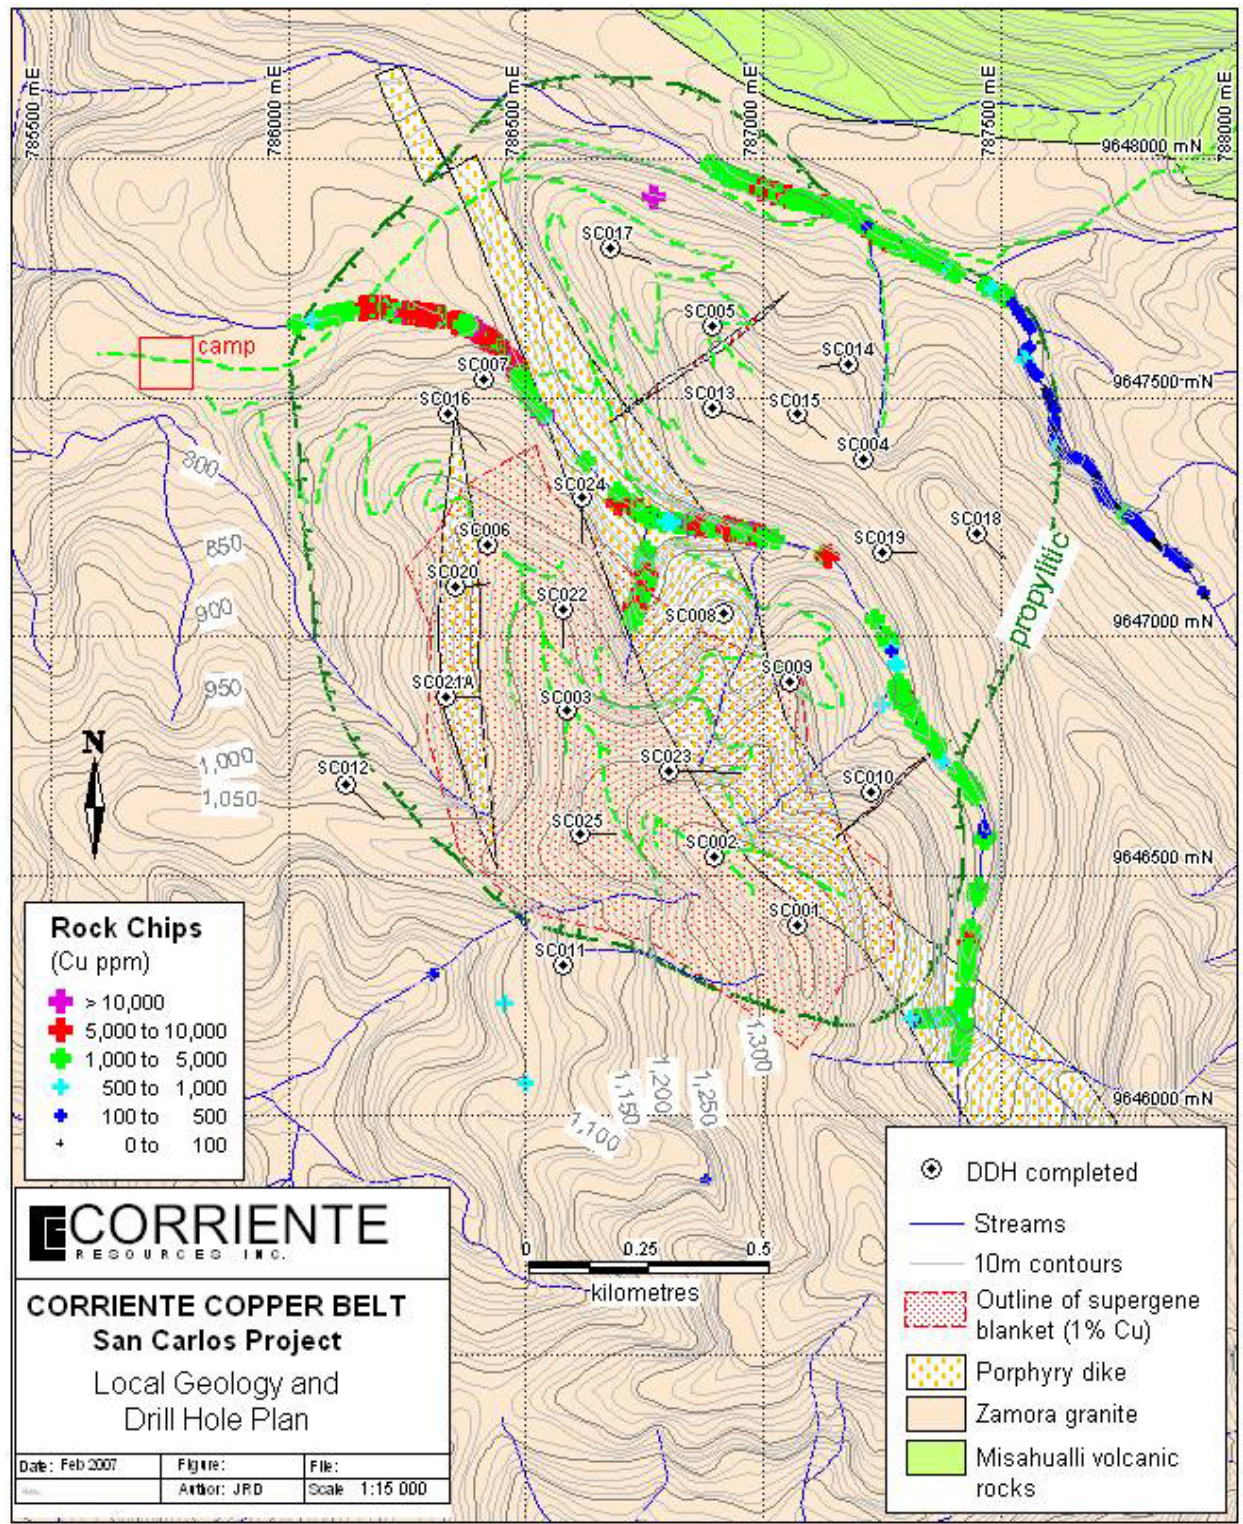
785500 mE
786000 mE
786500 mE
787000 mE
787500 mE
788000 mE
9648000 mN
9647500 mN
9647000 mN
9646500 mN
9646000 mN

camp

SC017
SC005
SC014
SC007
SC013
SC015
SC016
SC004
SC024
SC018
SC006
SC019
SC020
SC022
SC008
SC009
SC021A
SC003
SC023
SC012
SC010
SC025
SC002
SC001
SC011

propylitic

800
850
900
950
1,000
1,050
1,100
1,150
1,200
1,250
1,300

N

Rock Chips
(Cu ppm)
> 10,000
5,000 to 10,000
1,000 to 5,000
500 to 1,000
100 to 500
0 to 100

0 0.25 0.5
kilometres

DDH completed
Streams
10m contours
Outline of supergene blanket (1% Cu)
Porphyry dike
Zamora granite
Misahualli volcanic rocks

CORRIENTE
RESOURCES INC.

CORRIENTE COPPER BELT
San Carlos Project
Local Geology and
Drill Hole Plan

| Date: Feb 2007 | Figure: | File: |
|---|---|---|
| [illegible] | Author: JRD | Scale 1:15 000 |